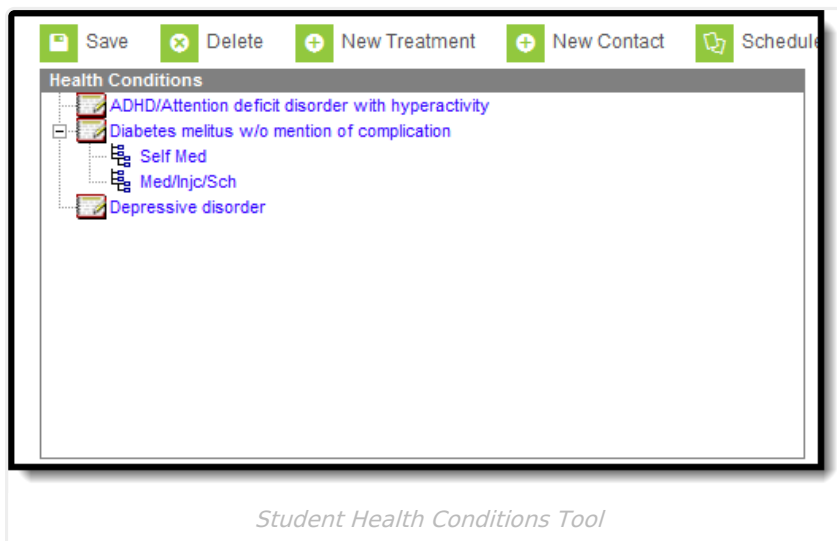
Save Delete New Treatment New Contact Schedule

Health Conditions

ADHD/Attention deficit disorder with hyperactivity
Diabetes melitus w/o mention of complication
Self Med
Med/Injc/Sch
Depressive disorder

Student Health Conditions Tool